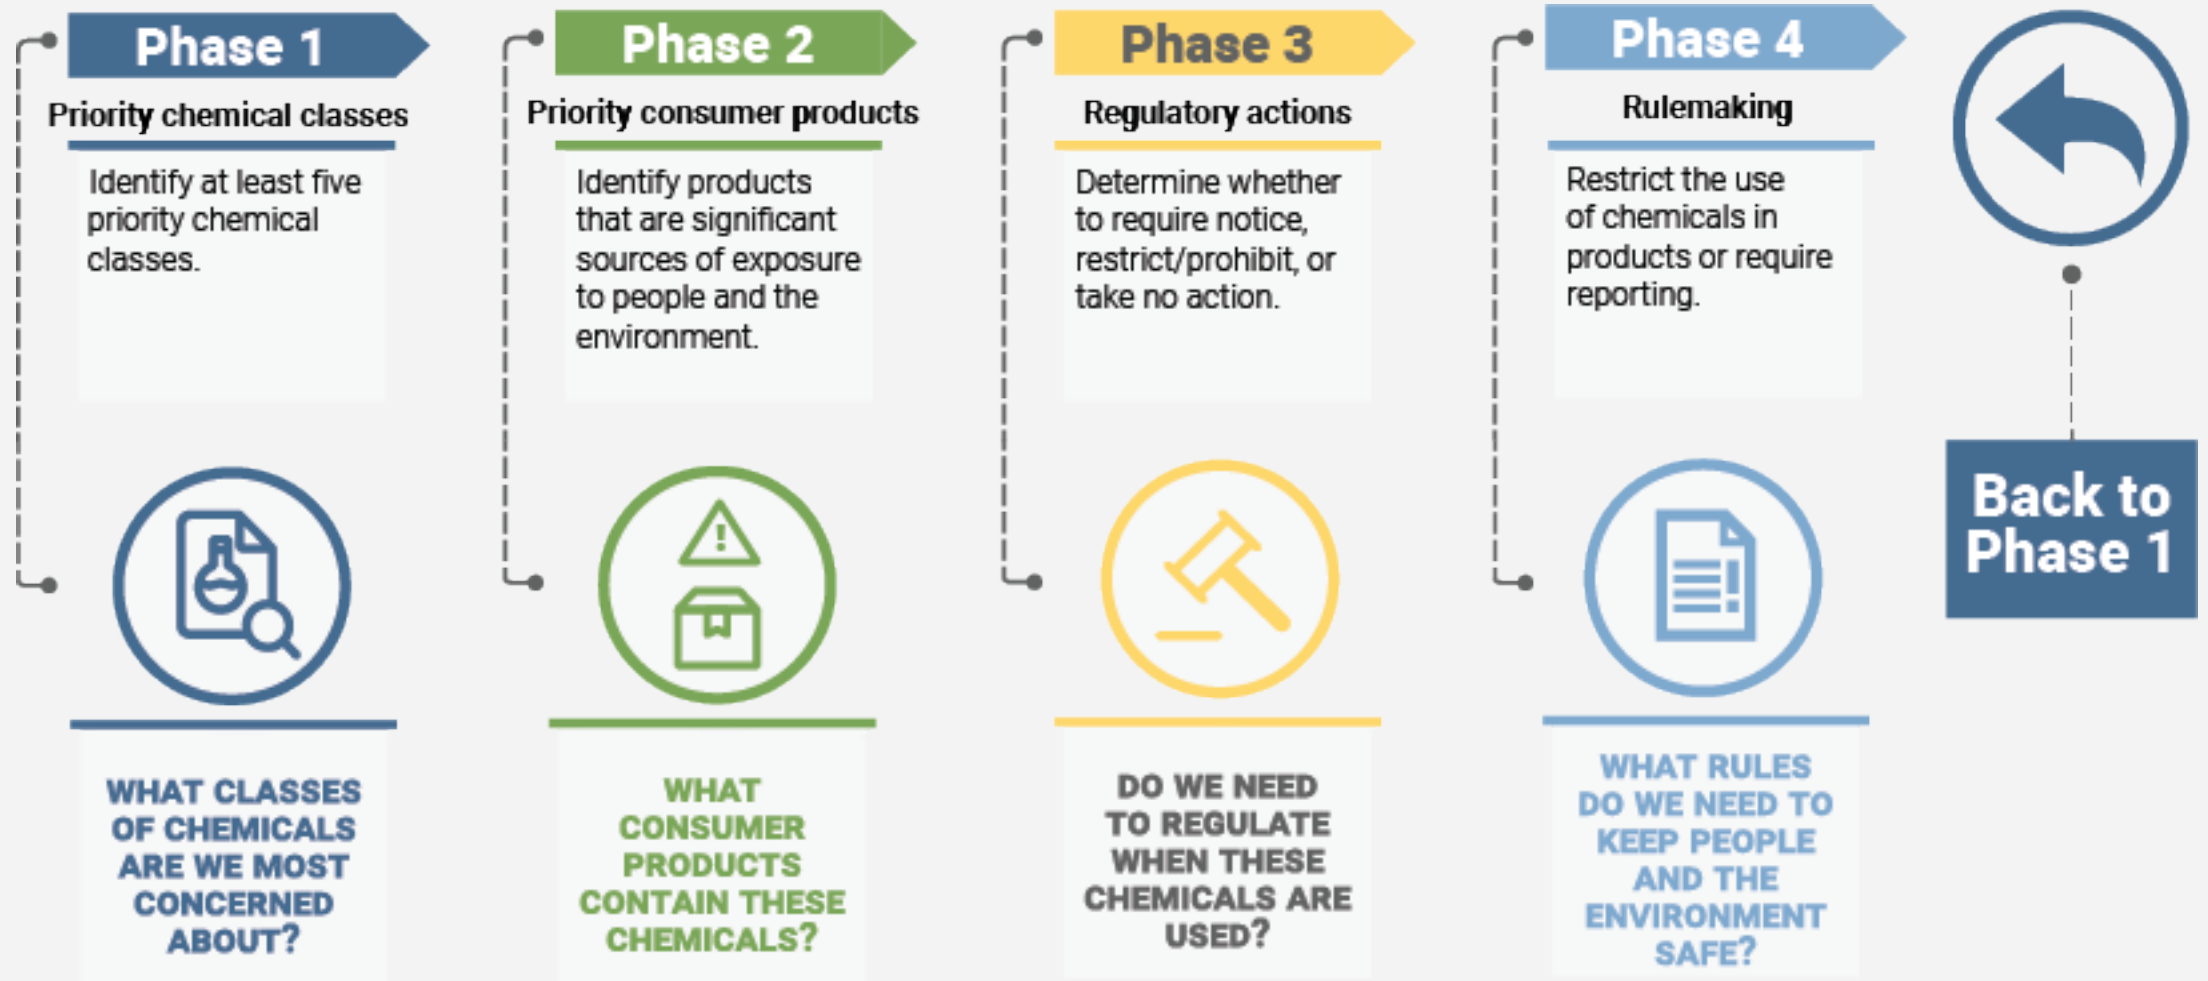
Phase 1

Priority chemical classes

Identify at least five priority chemical classes.

WHAT CLASSES OF CHEMICALS ARE WE MOST CONCERNED ABOUT?

Phase 2

Priority consumer products

Identify products that are significant sources of exposure to people and the environment.

WHAT CONSUMER PRODUCTS CONTAIN THESE CHEMICALS?

Phase 3

Regulatory actions

Determine whether to require notice, restrict/prohibit, or take no action.

DO WE NEED TO REGULATE WHEN THESE CHEMICALS ARE USED?

Phase 4

Rulemaking

Restrict the use of chemicals in products or require reporting.

WHAT RULES DO WE NEED TO KEEP PEOPLE AND THE ENVIRONMENT SAFE?

Back to Phase 1